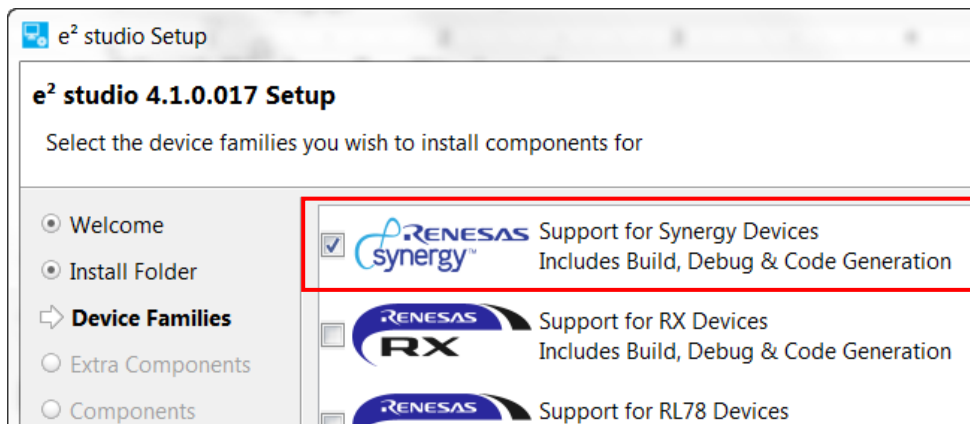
e² studio Setup

e² studio 4.1.0.017 Setup

Select the device families you wish to install components for

Welcome

Install Folder

Device Families

Extra Components

Components

RENESAS synergy™

Support for Synergy Devices
Includes Build, Debug & Code Generation

RENESAS RX

Support for RX Devices
Includes Build, Debug & Code Generation

RENESAS

Support for RL78 Devices